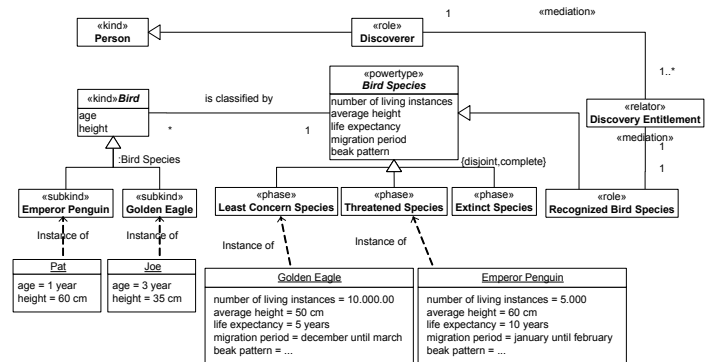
«kind»
Person

«role»
Discoverer

1

«mediation»

1..*

«relator»
Discovery Entitlement

«mediation»

1

1

«kind»Bird
age
height

is classified by

*

1

«powertype»
Bird Species
number of living instances
average height
life expectancy
migration period
beak pattern

:Bird Species

{disjoint,complete}

«subkind»
Emperor Penguin

«subkind»
Golden Eagle

«phase»
Least Concern Species

«phase»
Threatened Species

«phase»
Extinct Species

«role»
Recognized Bird Species

Instance of

Instance of

Instance of

Instance of

Pat
age = 1 year
height = 60 cm

Joe
age = 3 year
height = 35 cm

Golden Eagle
number of living instances = 10.000.00
average height = 50 cm
life expectancy = 5 years
migration period = december until march
beak pattern = ...

Emperor Penguin
number of living instances = 5.000
average height = 60 cm
life expectancy = 10 years
migration period = january until february
beak pattern = ...